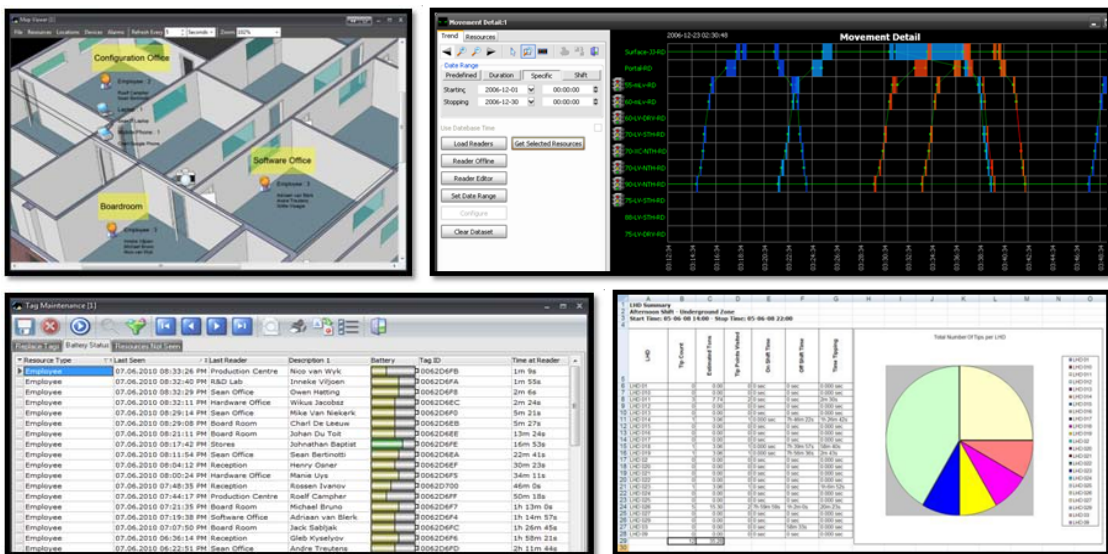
Map Viewer [1]

File Resources Locations Devices Alarms Refresh Every 5 Seconds Zoom 102%

Configuration Office

Employee 2

Roelf Campher
Sean Bertinotti

Laptop 1

Marie Uys

Mobile Phone 1

Gleb Kyselyov

Software Office

Employee 3

Adriaan van Blerk
Andre Treutens
Willie Claasen

Boardroom

Employee 3

Inneke Viljoen
Michael Bruno
Nico van Wyk

Movement Detail [1]

Trend Resources

Date Range

Predefined Duration Specific Shift

Starting 2006-12-01 00:00:00

Stopping 2006-12-30 00:00:00

Use Database Time

Load Readers Get Selected Resources

Reader Offline

Reader Editor

Set Date Range

Configure

Clear Dataset

2006-12-23 02:30:48

Movement Detail

Surface-IT-RD
Portal-RD
55-mLV-RD
60-mLV-RD
60-LV-DRV-RD
70-LV-STH-RD
70-XC-NTH-RD
70-LV-NTH-RD
80-LV-NTH-RD
75-LV-NTH-RD
80-LV-STH-RD
75-LV-DRV-RD

03:12:34 03:14:34 03:16:34 03:18:34 03:20:34 03:22:34 03:24:34 03:26:34 03:28:34 03:30:34 03:32:34 03:34:34 03:36:34 03:38:34 03:40:34 03:42:34 03:44:34 03:46:34

Tag Maintenance [1]

Replace Tags Battery Status Resources Not Seen

| Resource Type | Last Seen | Last Reader | Description 1 | Battery | Tag ID | Time at Reader |
|---|---|---|---|---|---|---|
| Employee | 07.06.2010 08:33:26 PM | Production Centre | Nico van Wyk | | 0062D6FB | 1m 9s |
| Employee | 07.06.2010 08:32:40 PM | R&D Lab | Inneke Viljoen | | 0062D6F0 | 1m 55s |
| Employee | 07.06.2010 08:32:28 PM | Sean Office | Owen Hatting | | 0062D6F8 | 2m 6s |
| Employee | 07.06.2010 08:32:11 PM | Hardware Office | Wikus Jacobsz | | 0062D6EC | 2m 24s |
| Employee | 07.06.2010 08:29:14 PM | Sean Office | Mike Van Niekerk | | 0062D6E3 | 5m 21s |
| Employee | 07.06.2010 08:29:08 PM | Board Room | Charl De Leeuw | | 0062D6EB | 5m 27s |
| Employee | 07.06.2010 08:21:11 PM | Board Room | Johan Du Toit | | 0062D6EE | 13m 24s |
| Employee | 07.06.2010 08:17:42 PM | Stores | Johnathan Baptist | | 0062D6FE | 16m 53s |
| Employee | 07.06.2010 08:11:54 PM | Sean Office | Sean Bertinotti | | 0062D6EA | 22m 41s |
| Employee | 07.06.2010 08:04:12 PM | Reception | Henry Osner | | 0062D6EF | 30m 23s |
| Employee | 07.06.2010 08:00:24 PM | Hardware Office | Manie Uys | | 0062D6F5 | 34m 11s |
| Employee | 07.06.2010 07:48:35 PM | Reception | Rossen Ivanov | | 0062D700 | 46m 0s |
| Employee | 07.06.2010 07:44:17 PM | Production Centre | Roelf Campher | | 0062D6EF | 50m 18s |
| Employee | 07.06.2010 07:21:35 PM | Board Room | Michael Bruno | | 0062D6F7 | 1h 13m 0s |
| Employee | 07.06.2010 07:19:38 PM | Software Office | Adriaan van Blerk | | 0062D6F4 | 1h 14m 57s |
| Employee | 07.06.2010 07:07:50 PM | Board Room | Jack Sabljak | | 0062D6FC | 1h 26m 45s |
| Employee | 07.06.2010 06:36:14 PM | Reception | Gleb Kyselyov | | 0062D6F3 | 1h 58m 21s |
| Employee | 07.06.2010 06:22:51 PM | Sean Office | Andre Treutens | | 0062D6FD | 2h 11m 44s |

LHD Summary
Afternoon Shift - Underground Zone
Start Time: 05-06-08 14:00 Stop Time: 05-06-08 22:00

LHD | Tip Count | Estimated Tons | Tip Points Visited | On Shift Time | Off Shift Time | Time Tipping

Total Number Of Tips per LHD

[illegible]